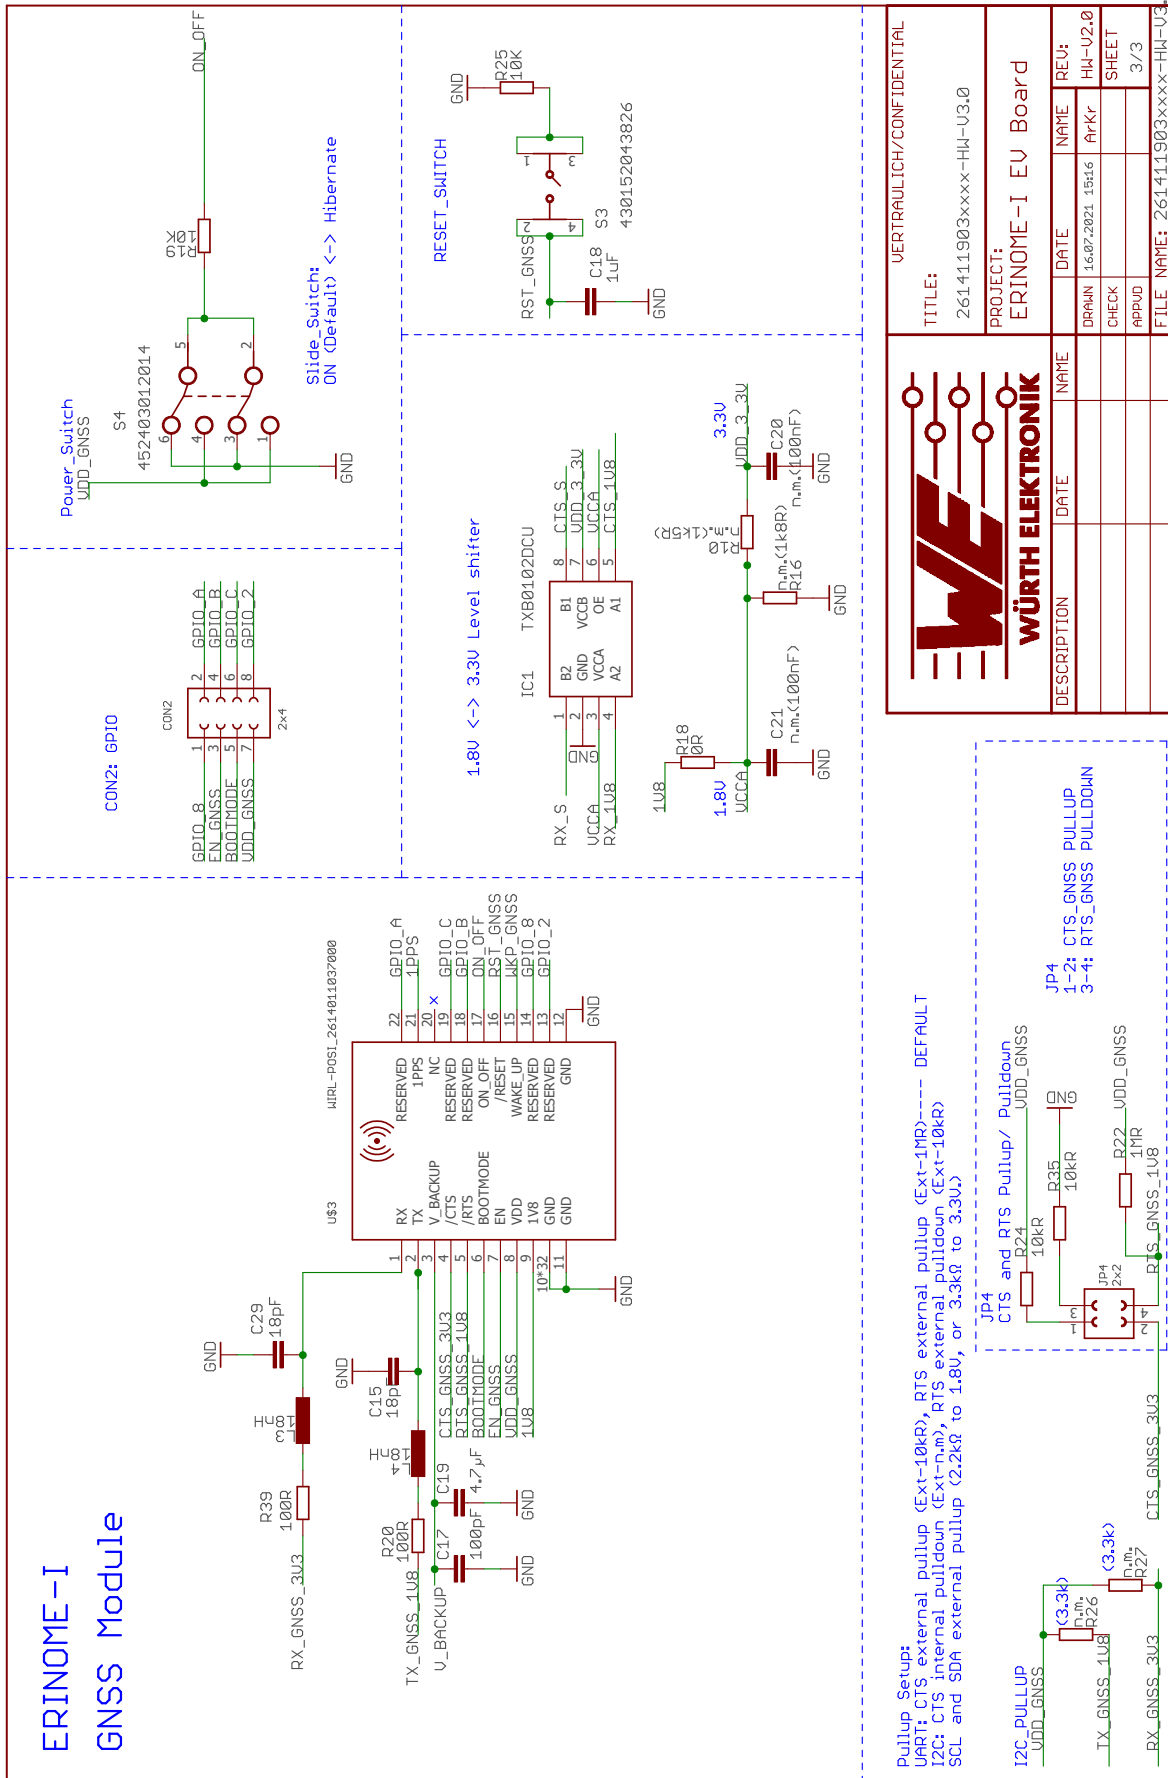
ERINOME-I
GNSS Module

Power_Switch
VDD_GNSS
S4
452403012014
Slide_Switch:
ON (Default) <-> Hibernate
ON_OFF
R1
10K
GND

RESET_SWITCH
R25
10K
GND
S3
430152043826
RST_GNSS
C18
1uF
GND

CON2: GPIO
CON2
2x4
GPIO_A
GPIO_B
GPIO_C
GPIO_2
GPIO_8
EN_GNSS
BOOTMODE
VDD_GNSS

1.8V <-> 3.3V Level shifter
IC1
TXB0102DCU
B2
GND
VCCA
A2
B1
VCCB
OE
A1
CTS_S
VDD_3_3V
VCCA
CTS_1V8
RX_S
VCCA
RX_1V8
GND
3.3V
VDD_3_3V
C20
n.m.(100nF)
GND
R10
n.m.(1k5R)
R16
n.m.(1k8R)
GND
R18
0R
1V8
1.8V
VCCA
C21
n.m.(100nF)
GND

U$3
WIRL-POSI_2614011037000
RX
TX
V_BACKUP
/CTS
/RTS
BOOTMODE
EN
VDD
1V8
GND
GND
RESERVED
1PPS
NC
RESERVED
RESERVED
ON_OFF
/RESET
WAKE_UP
RESERVED
RESERVED
GND
GPIO_A
1PPS
GPIO_C
GPIO_B
ON_OFF
RST_GNSS
WKP_GNSS
GPIO_8
GPIO_2
GND
GND
C29
18pF
GND
L3
0nH
R39
100R
RX_GNSS_3V3
C15
18pF
GND
L4
0nH
R20
100R
TX_GNSS_1V8
V_BACKUP
C19
4.7uF
GND
C17
100pF
GND
CTS_GNSS_3V3
RTS_GNSS_1V8
BOOTMODE
EN_GNSS
VDD_GNSS
1V8

VERTRAULICH/CONFIDENTIAL
TITLE:
261411903xxxx-HW-V3.0
PROJECT:
ERINOME-I EV Board
REV:
HW-V2.0
SHEET
3/3
DRAWN 16.07.2021 15:16 ArKr
CHECK
APPVD
DATE
NAME
FILE NAME: 261411903xxxx-HW-V3
WÜRTH ELEKTRONIK
DESCRIPTION
DATE
NAME

Pullup Setup:
UART: CTS external pullup (Ext-10kR), RTS external pullup (Ext-1MR)--- DEFAULT
I2C: CTS internal pulldown (Ext-n.m), RTS external pulldown (Ext-10kR)
SCL and SDA external pullup (2.2kΩ to 1.8V, or 3.3kΩ to 3.3V)

JP4
CTS and RTS Pullup/ Pulldown
VDD_GNSS
R24
10kR
R35
10kR
GND
R22
1MR
VDD_GNSS
RTS_GNSS_1V8
JP4
2x2
JP4
1-2: CTS_GNSS PULLUP
3-4: RTS_GNSS PULLDOWN

I2C_PULLUP
VDD_GNSS
R26
n.m.
(3.3k)
R27
n.m.
(3.3k)
TX_GNSS_1V8
RX_GNSS_3V3
CTS_GNSS_3V3